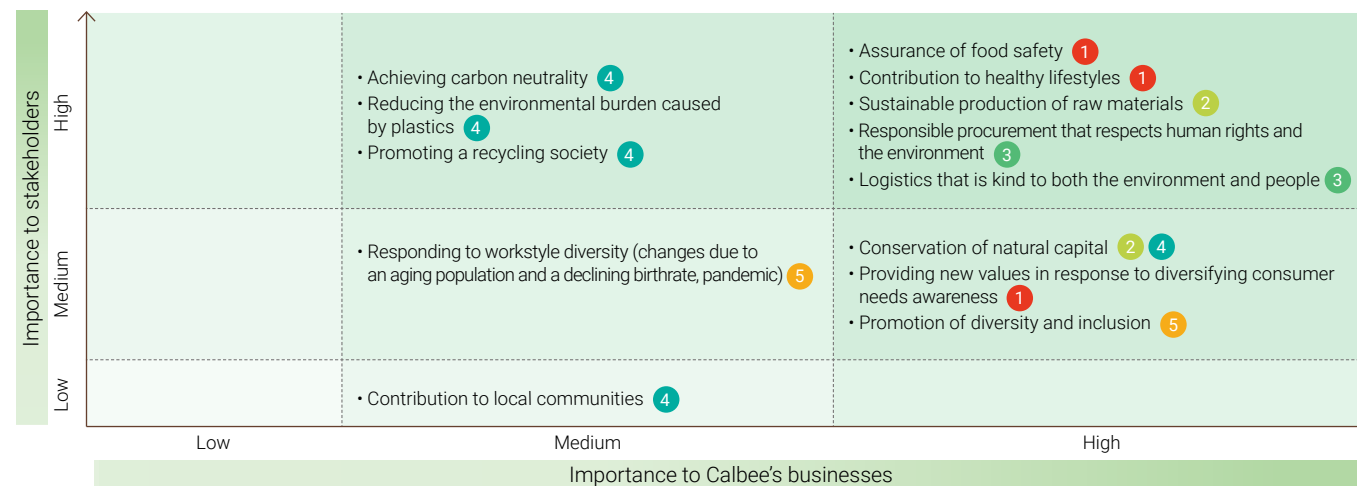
Importance to stakeholders

High

Medium

Low

• Achieving carbon neutrality 4
• Reducing the environmental burden caused by plastics 4
• Promoting a recycling society 4

• Assurance of food safety 1
• Contribution to healthy lifestyles 1
• Sustainable production of raw materials 2
• Responsible procurement that respects human rights and the environment 3
• Logistics that is kind to both the environment and people 3

• Responding to workstyle diversity (changes due to an aging population and a declining birthrate, pandemic) 5

• Conservation of natural capital 2 4
• Providing new values in response to diversifying consumer needs awareness 1
• Promotion of diversity and inclusion 5

• Contribution to local communities 4

Low

Medium

High

Importance to Calbee's businesses